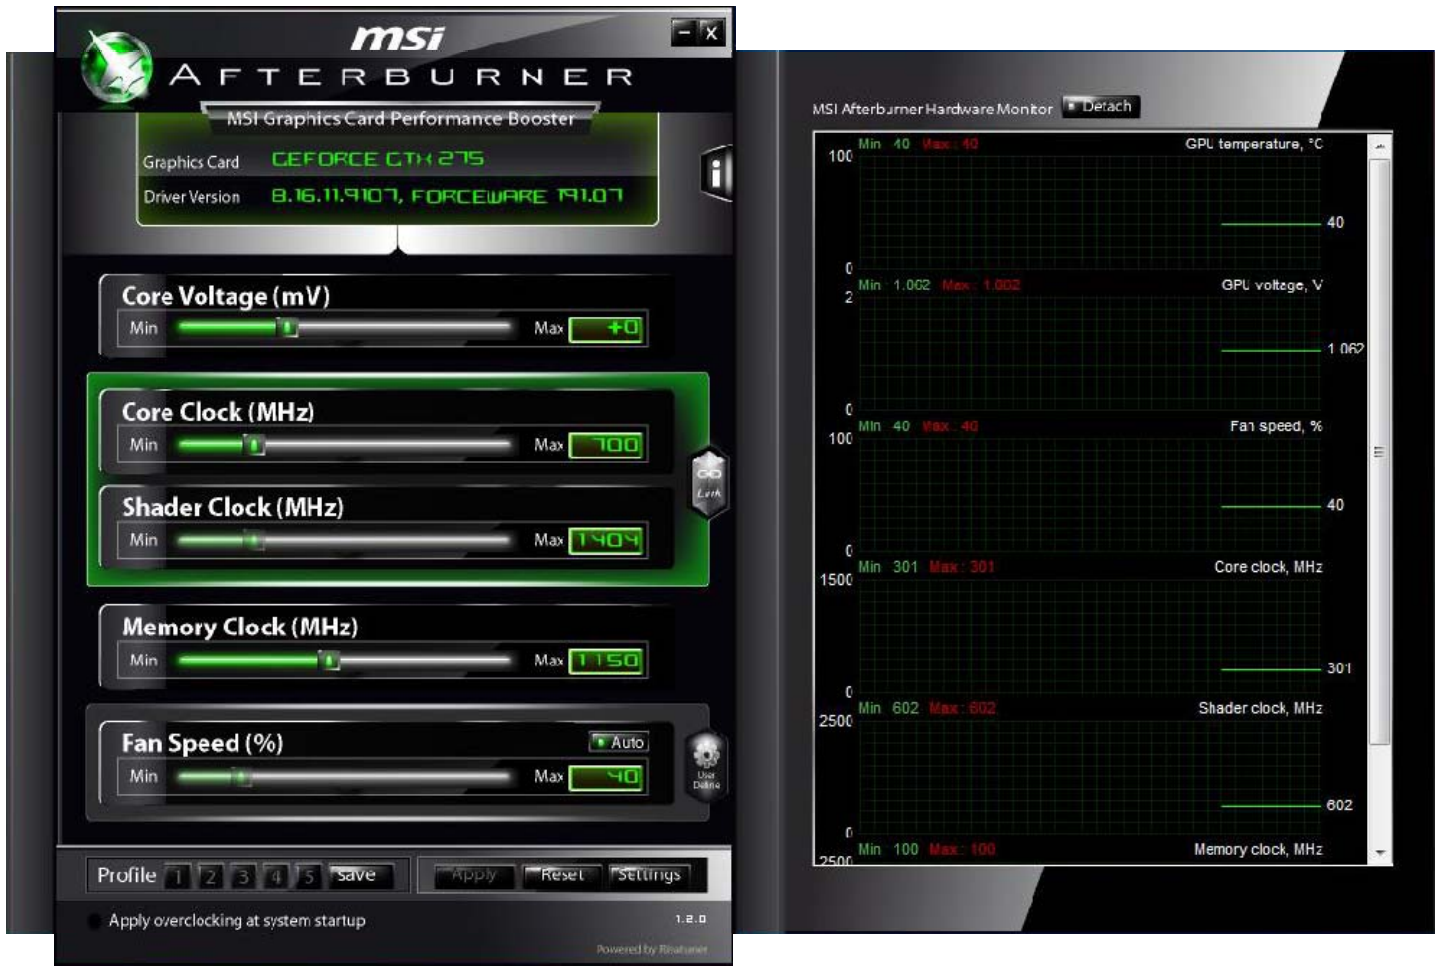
msi
AFTERBURNER
MSI Graphics Card Performance Booster
Graphics Card GEFORCE GTX 275
Driver Version 8.16.11.9107, FORCEWARE 191.07

Core Voltage (mV)
Min Max +0

Core Clock (MHz)
Min Max 700

Shader Clock (MHz)
Min Max 1404

Link

Memory Clock (MHz)
Min Max 1150

Fan Speed (%)
Auto
Min Max 40

User Define

Profile 1 2 3 4 5 Save
Apply Reset Settings
Apply overclocking at system startup
1.2.0
Powered by Rivatuner

MSI Afterburner Hardware Monitor Detach

100 Min 40 Max : 40 GPU temperature, °C
40
0
2 Min 1.062 Max : 1.062 GPU voltage, V
1.062
0
100 Min 40 Max : 40 Fan speed, %
40
0
1500 Min 301 Max : 301 Core clock, MHz
301
0
2500 Min 602 Max : 602 Shader clock, MHz
602
0
2500 Min 100 Max : 100 Memory clock, MHz